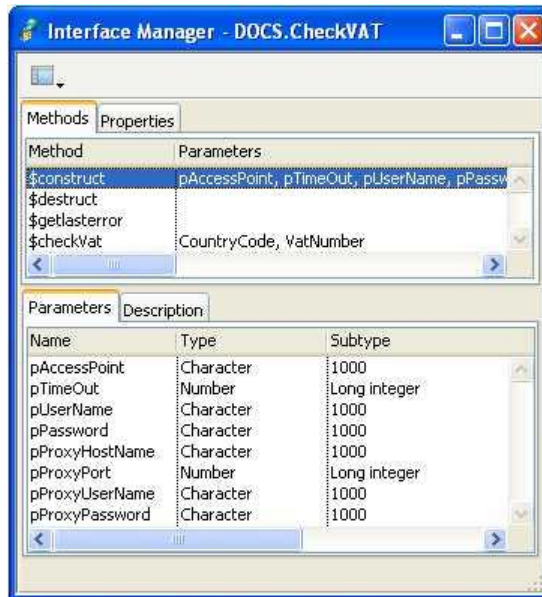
Interface Manager - DOCS.CheckVAT

Methods | Properties

| Method | Parameters |
|---|---|
| $construct | pAccessPoint, pTimeOut, pUserName, pPassw |
| $destruct | |
| $getlasterror | |
| $checkVat | CountryCode, VatNumber |

Parameters | Description

| Name | Type | Subtype |
|---|---|---|
| pAccessPoint | Character | 1000 |
| pTimeOut | Number | Long integer |
| pUserName | Character | 1000 |
| pPassword | Character | 1000 |
| pProxyHostName | Character | 1000 |
| pProxyPort | Number | Long integer |
| pProxyUserName | Character | 1000 |
| pProxyPassword | Character | 1000 |